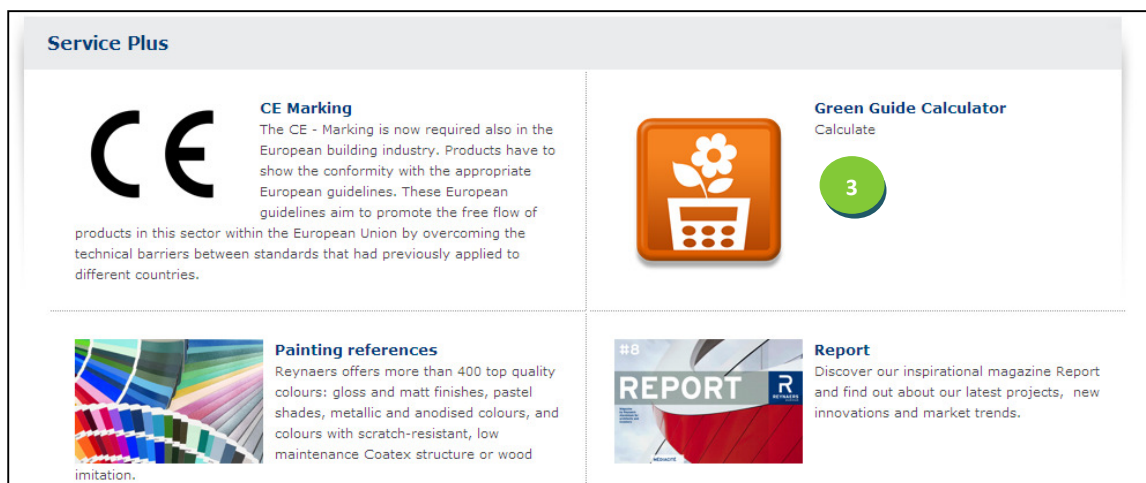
Service Plus

CE

CE Marking
The CE - Marking is now required also in the European building industry. Products have to show the conformity with the appropriate European guidelines. These European guidelines aim to promote the free flow of products in this sector within the European Union by overcoming the technical barriers between standards that had previously applied to different countries.

Green Guide Calculator
Calculate

3

Painting references
Reynaers offers more than 400 top quality colours: gloss and matt finishes, pastel shades, metallic and anodised colours, and colours with scratch-resistant, low maintenance Coatex structure or wood imitation.

#8
REPORT
R
REYNAERS

Report
Discover our inspirational magazine Report and find out about our latest projects, new innovations and market trends.